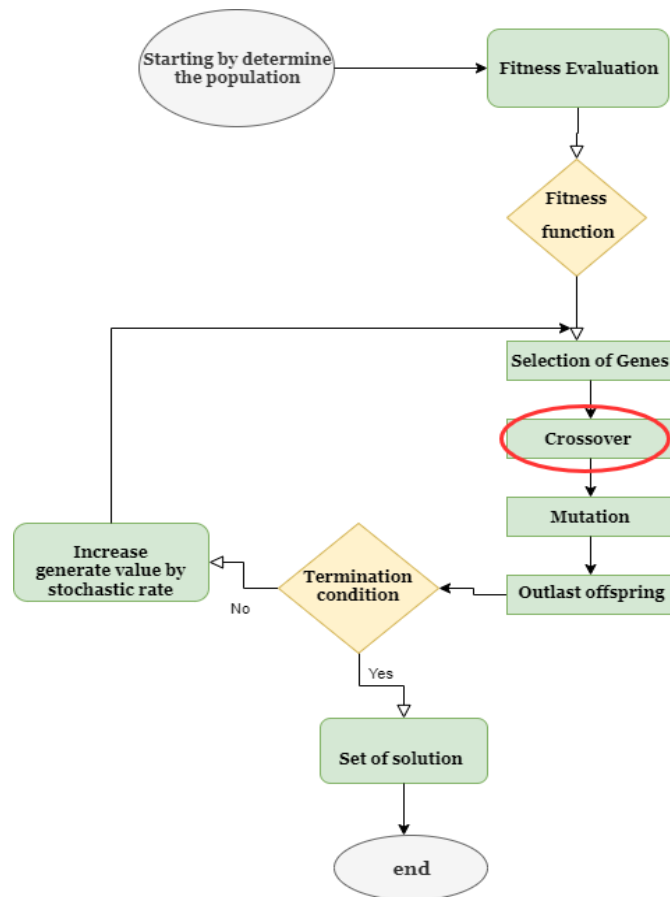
Starting by determine the population

Fitness Evaluation

Fitness function

Selection of Genes

Crossover

Mutation

Outlast offspring

Termination condition

No

Increase generate value by stochastic rate

Yes

Set of solution

end